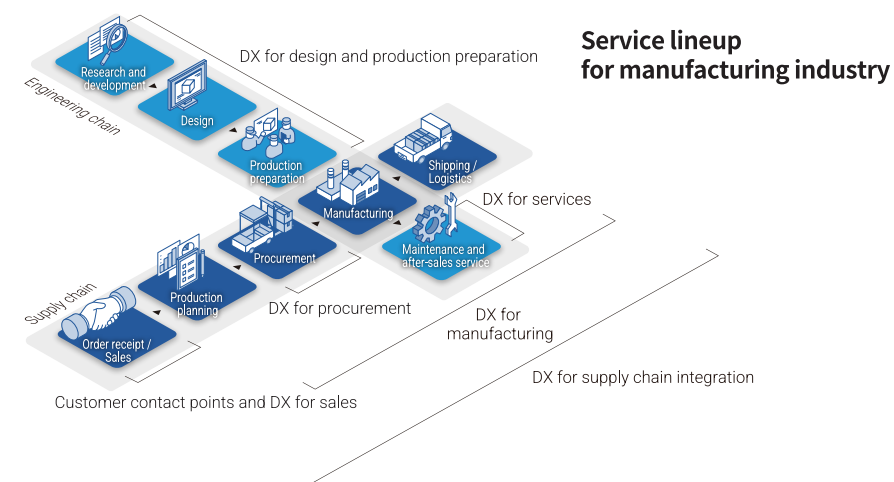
Service lineup
for manufacturing industry

DX for design and production preparation

Engineering chain

Research and development

Design

Production preparation

Shipping / Logistics

Manufacturing

DX for services

Maintenance and after-sales service

Procurement

Supply chain

Production planning

DX for procurement

Order receipt / Sales

DX for manufacturing

DX for supply chain integration

Customer contact points and DX for sales